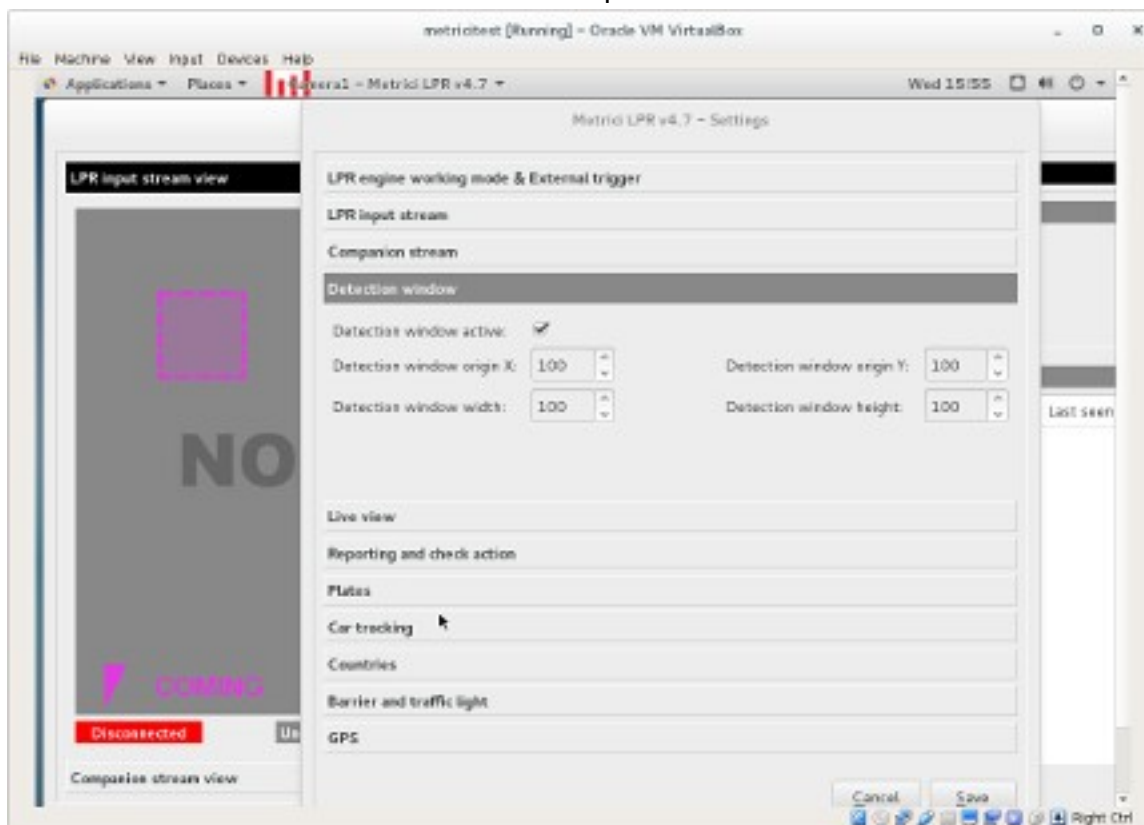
metricitest [Running] - Oracle VM VirtualBox

File Machine View Input Devices Help

Applications ▾ Places ▾ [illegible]eral - Metrici LPR v4.7 ▾

Wed 15:55

Metrici LPR v4.7 - Settings

LPR input stream view

NO

COMING

Disconnected

Companion stream view

Last seen

LPR engine working mode & External trigger

LPR input stream

Companion stream

Detection window

Detection window active: ✔

Detection window origin X: 100

Detection window origin Y: 100

Detection window width: 100

Detection window height: 100

Live view

Reporting and check action

Plates

Car tracking

Countries

Barrier and traffic light

GPS

Cancel

Save

Right Ctrl